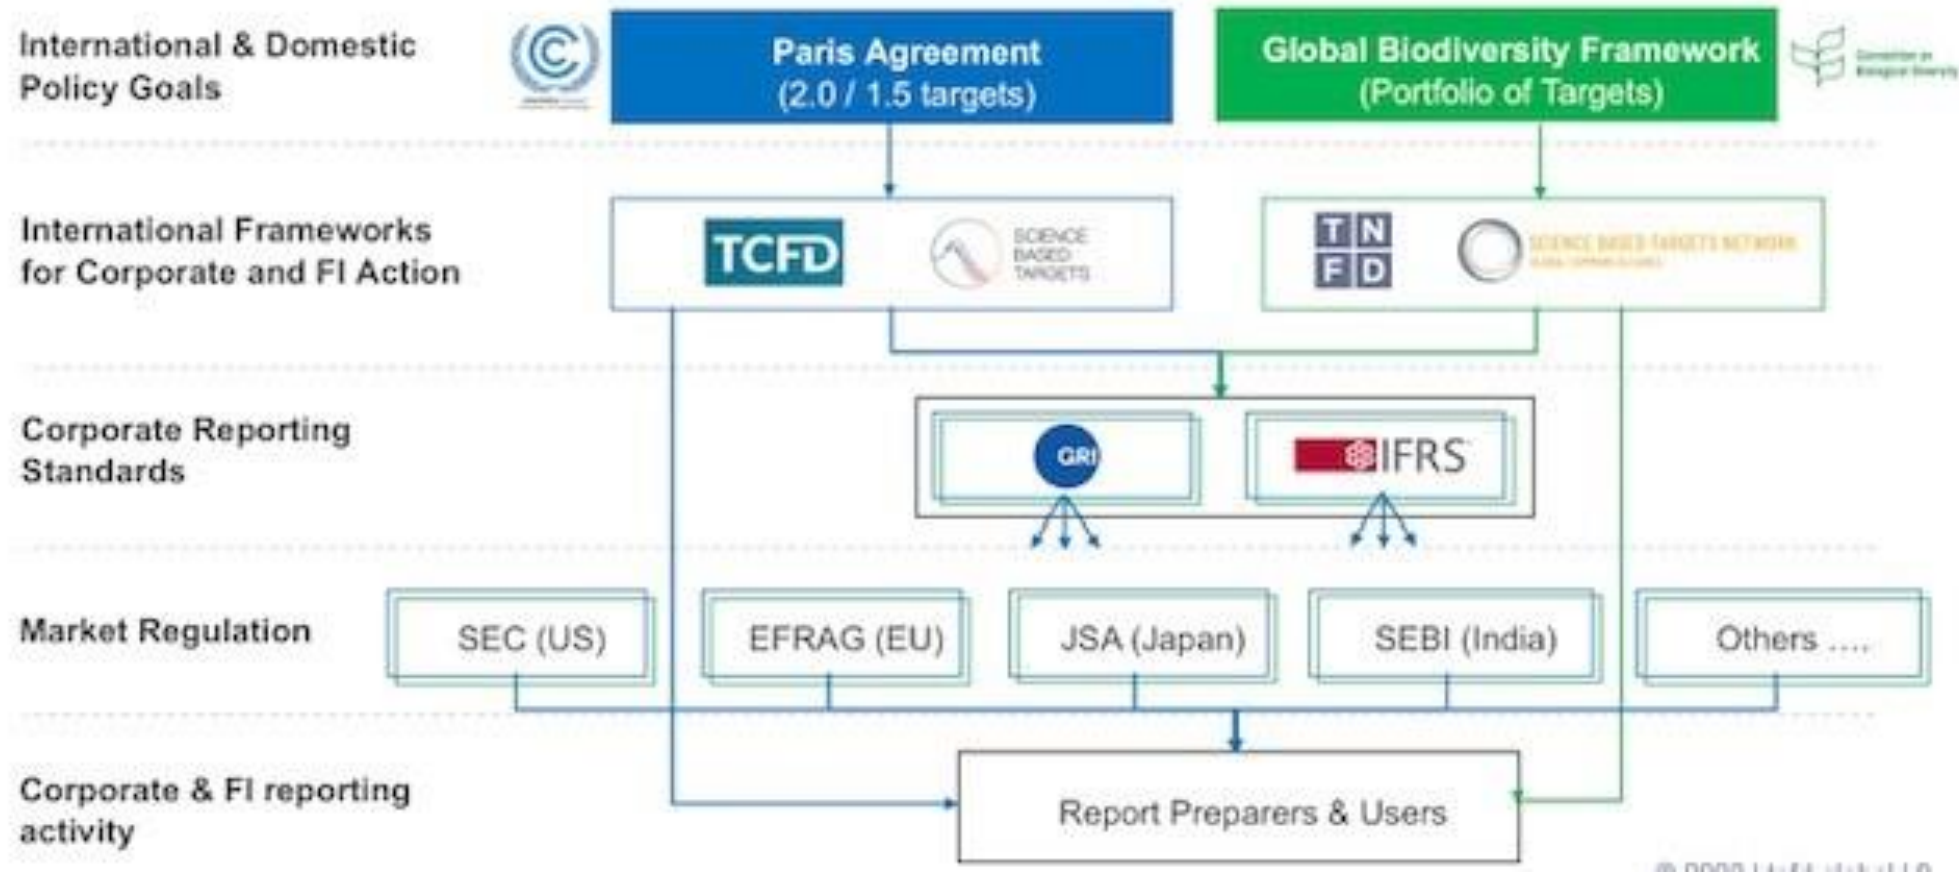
International & Domestic Policy Goals

Paris Agreement
(2.0 / 1.5 targets)

Global Biodiversity Framework
(Portfolio of Targets)

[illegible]

International Frameworks for Corporate and FI Action

TCFD

SCIENCE BASED TARGETS

T N
F D

SCIENCE BASED TARGETS NETWORK
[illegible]

Corporate Reporting Standards

GRI

IFRS

Market Regulation

SEC (US)

EFRAG (EU)

JSA (Japan)

SEBI (India)

Others ....

Corporate & FI reporting activity

Report Preparers & Users

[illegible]